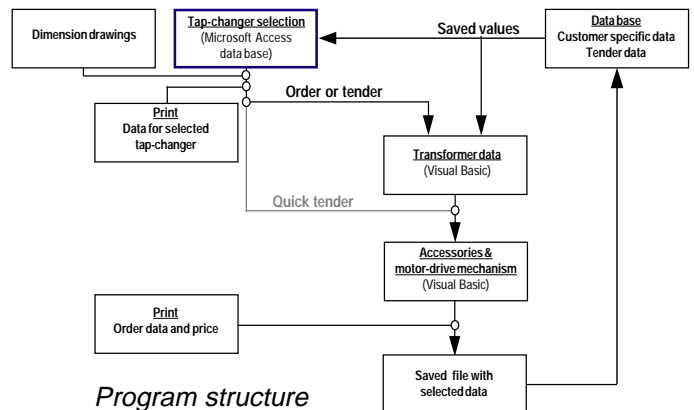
Dimension drawings

Tap-changer selection
(Microsoft Access data base)

Saved values

Data base
Customer specific data
Tender data

Print
Data for selected tap-changer

Order or tender

Transformer data
(Visual Basic)

Quick tender

Accessories & motor-drive mechanism
(Visual Basic)

Print
Order data and price

Saved file with selected data

Program structure